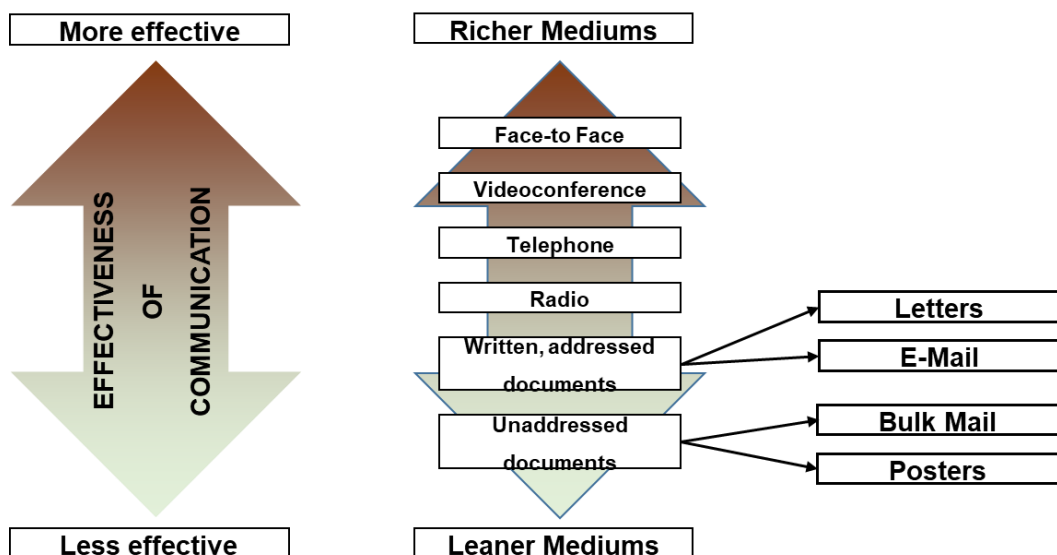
More effective

EFFECTIVENESS OF COMMUNICATION

Less effective

Richer Mediums

Face-to Face

Videoconference

Telephone

Radio

Written, addressed documents

Unaddressed documents

Leaner Mediums

Letters

E-Mail

Bulk Mail

Posters